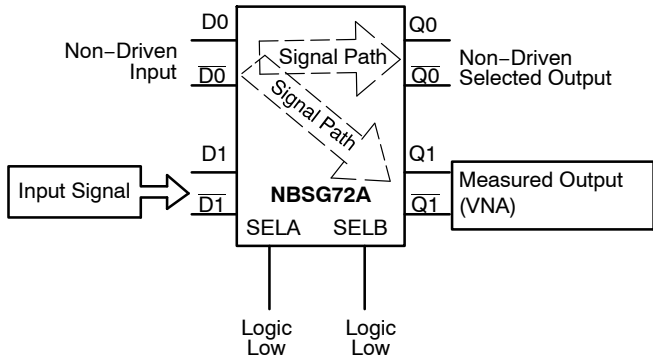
D0

Non−Driven Input

$\overline{D0}$

Signal Path

Signal Path

Q0

Non−Driven Selected Output

$\overline{Q0}$

D1

Input Signal

$\overline{D1}$

NBSG72A

SELA

SELB

Q1

$\overline{Q1}$

Measured Output (VNA)

Logic Low

Logic Low